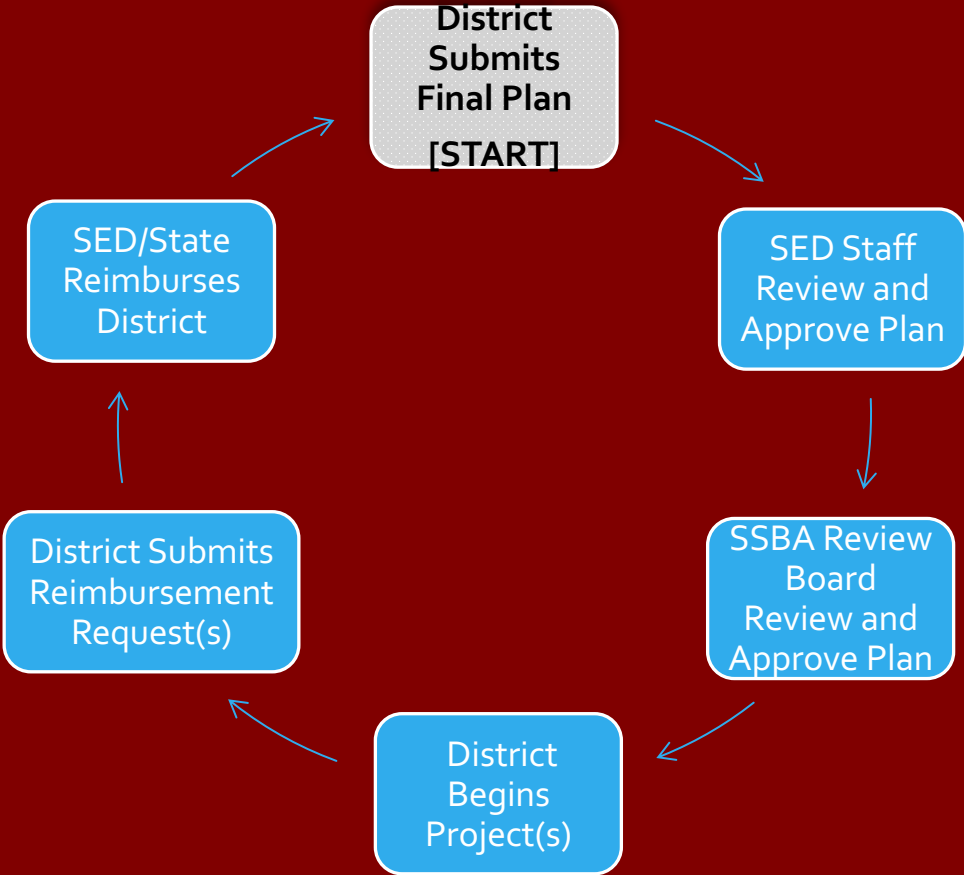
District Submits Final Plan
[START]

SED Staff Review and Approve Plan

SSBA Review Board Review and Approve Plan

District Begins Project(s)

District Submits Reimbursement Request(s)

SED/State Reimburses District